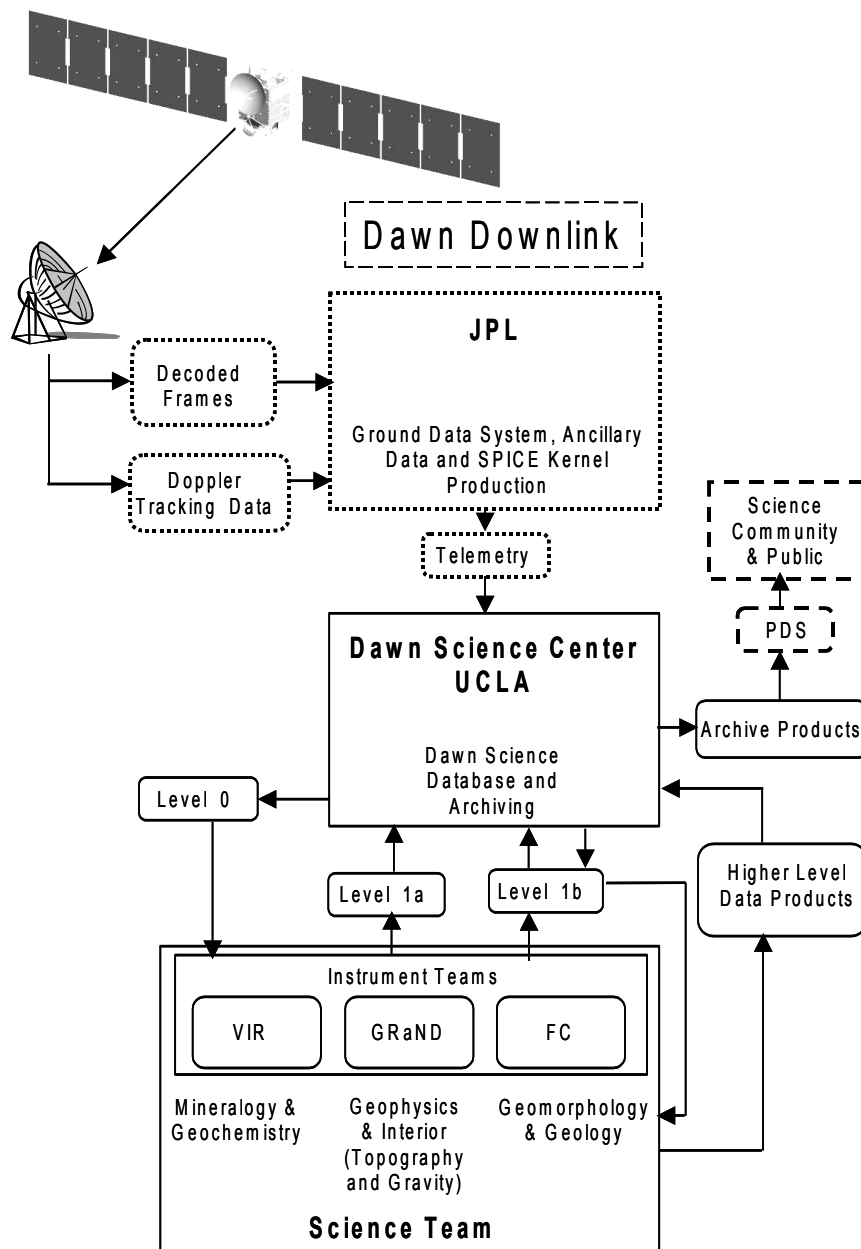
Dawn Downlink

JPL

Ground Data System, Ancillary Data and SPICE Kernel Production

Decoded Frames

Doppler Tracking Data

Science Community & Public

Telemetry

PDS

Dawn Science Center UCLA

Dawn Science Database and Archiving

Archive Products

Level 0

Higher Level Data Products

Level 1a

Level 1b

Instrument Teams

VIR

GRaND

FC

Mineralogy & Geochemistry

Geophysics & Interior (Topography and Gravity)

Geomorphology & Geology

Science Team